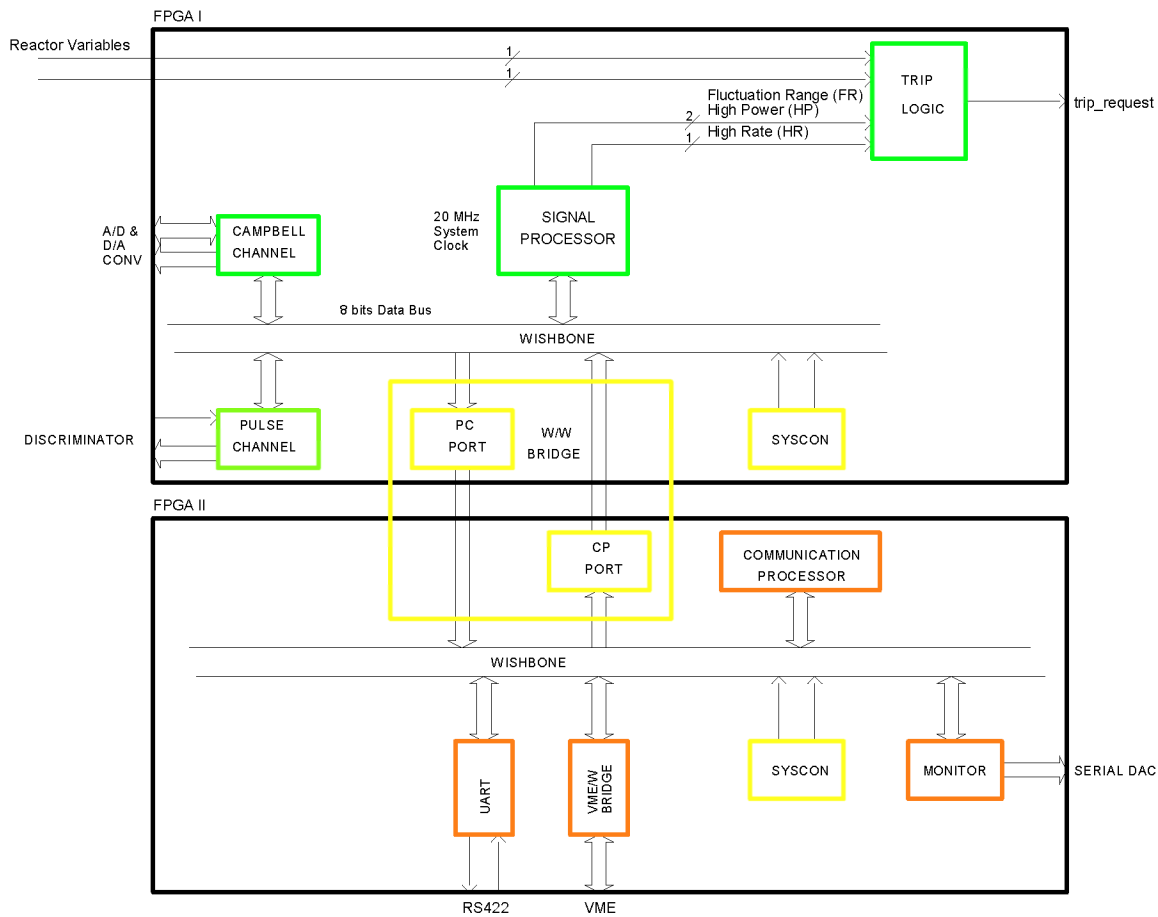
FPGA I

Reactor Variables

1

1

TRIP
LOGIC

trip_request

Fluctuation Range (FR)
High Power (HP)
2
1
High Rate (HR)

A/D &
D/A
CONV

CAMPBELL
CHANNEL

20 MHz
System
Clock

SIGNAL
PROCESSOR

8 bits Data Bus

WISHBONE

DISCRIMINATOR

PULSE
CHANNEL

PC
PORT

W/W
BRIDGE

SYSCON

FPGA II

CP
PORT

COMMUNICATION
PROCESSOR

WISHBONE

UART

VME/W
BRIDGE

SYSCON

MONITOR

SERIAL DAC

RS422

VME